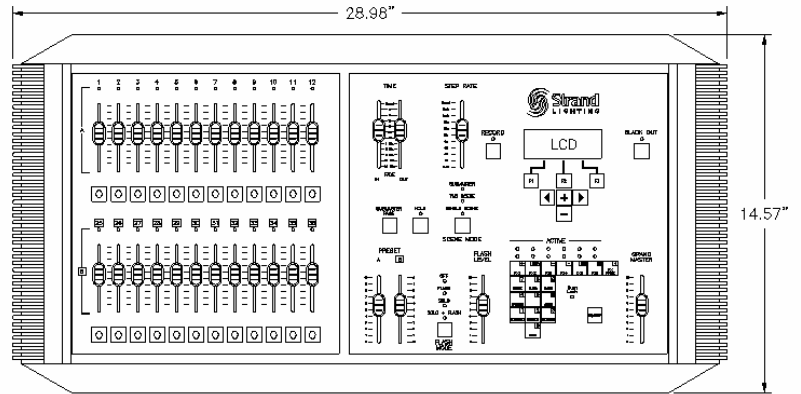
28.98"

14.57"

1 2 3 4 5 6 7 8 9 10 11 12

A

B

TIME

FADE

IN OUT

STEP RATE

Strand LIGHTING

RECORD

LCD

BLACK OUT

F1 F2 F3

SCENE MODE

HOLD

SINGLE SCENE

PRESET

A B

FLASH LEVEL

ACTIVE

GRAND MASTER

FLASH MODE

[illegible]